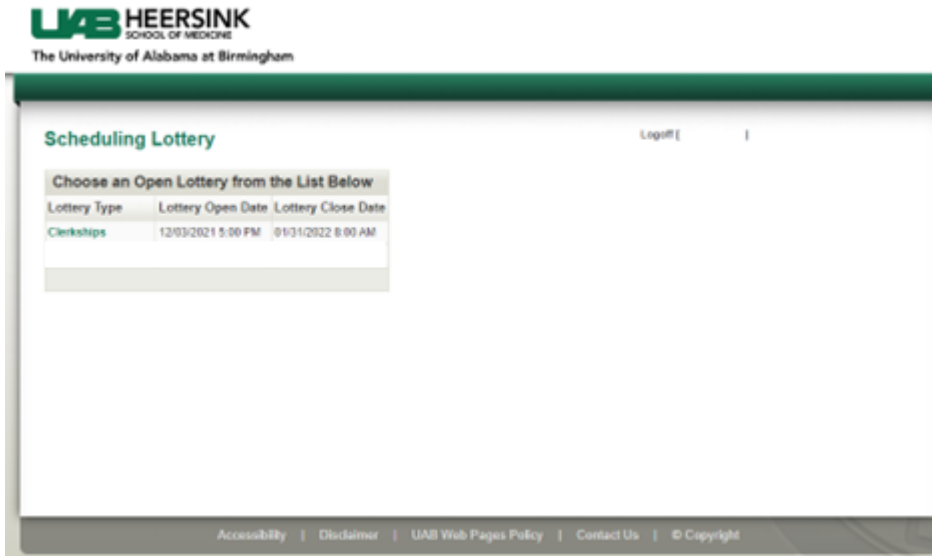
UAB HEERSINK
SCHOOL OF MEDICINE
The University of Alabama at Birmingham

Scheduling Lottery

Logoff [ ]

Choose an Open Lottery from the List Below

| Lottery Type | Lottery Open Date | Lottery Close Date |
|---|---|---|
| Clerkships | 12/03/2021 5:00 PM | 01/31/2022 8:00 AM |

Accessibility | Disclaimer | UAB Web Pages Policy | Contact Us | © Copyright